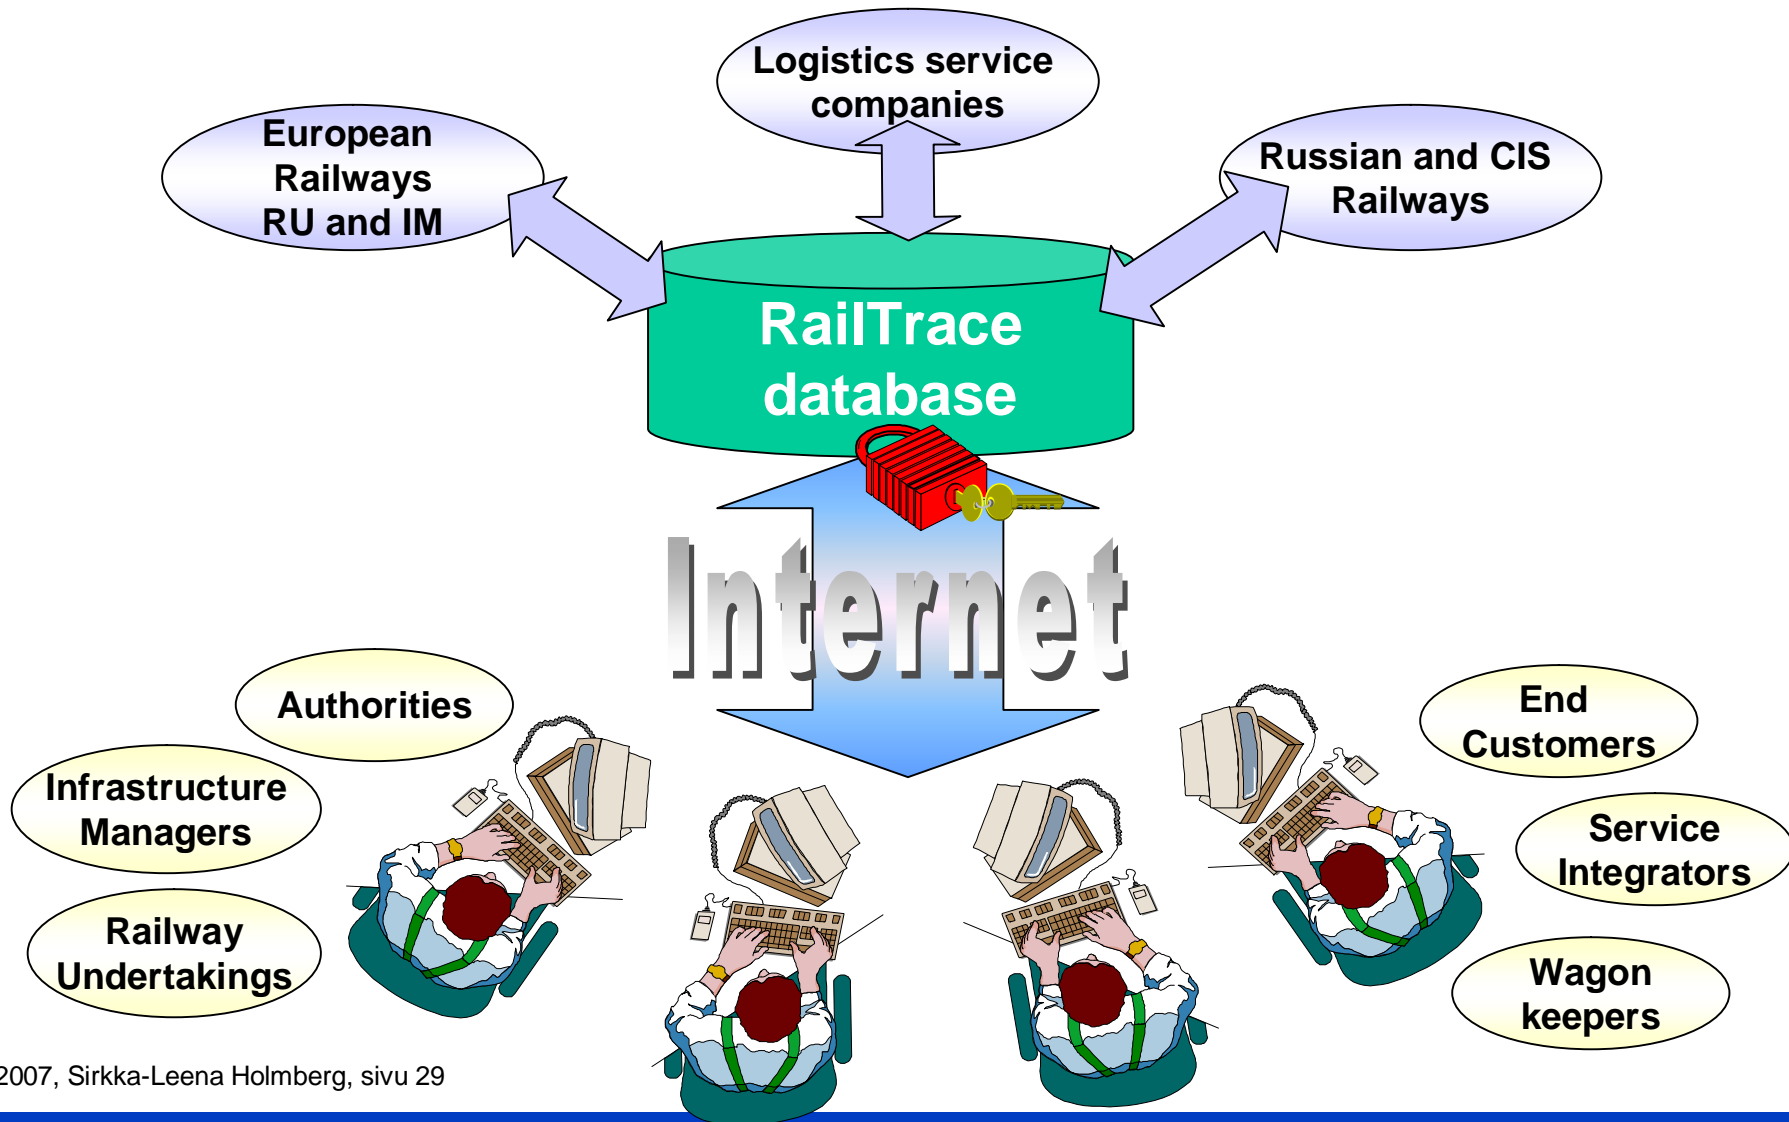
Logistics service companies

European Railways RU and IM

Russian and CIS Railways

RailTrace database

Internet

Authorities

Infrastructure Managers

Railway Undertakings

End Customers

Service Integrators

Wagon keepers

2007, Sirkka-Leena Holmberg, sivu 29